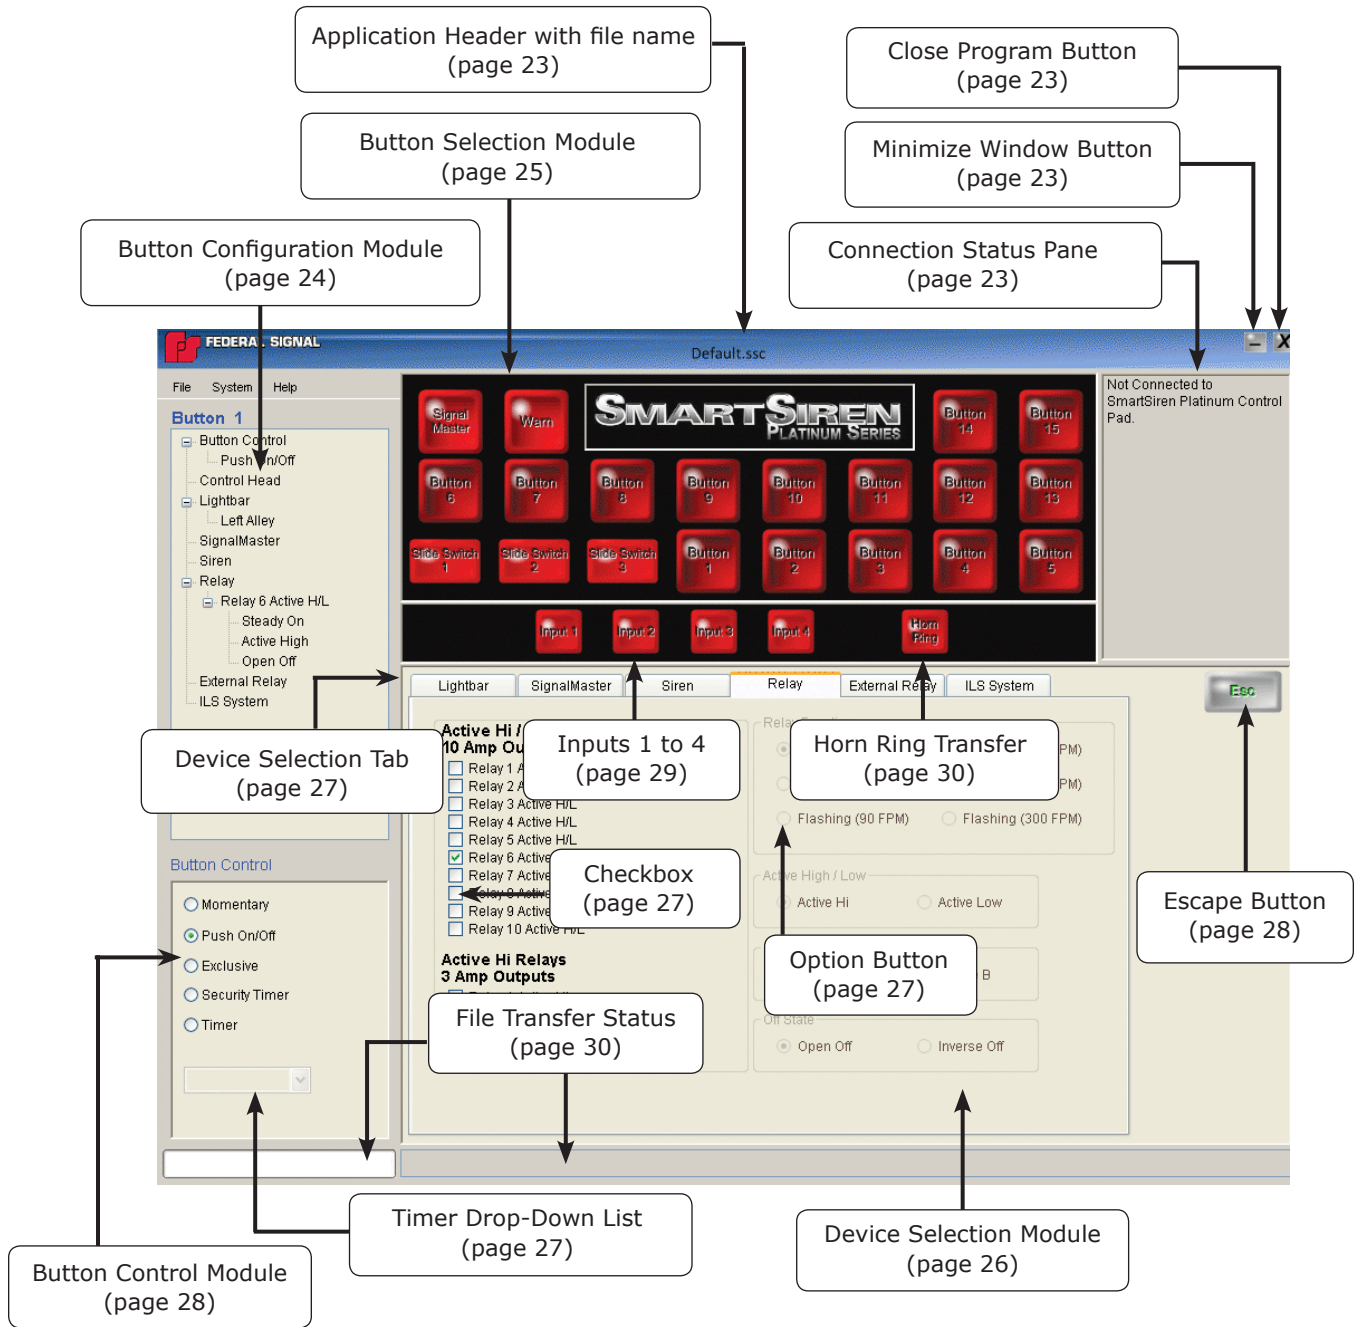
Application Header with file name
(page 23)

Close Program Button
(page 23)

Button Selection Module
(page 25)

Minimize Window Button
(page 23)

Button Configuration Module
(page 24)

Connection Status Pane
(page 23)

FEDERAL SIGNAL

Default.ssc

File System Help

Button 1

Button Control
Push On/Off
Control Head
Lightbar
Left Alley
SignalMaster
Siren
Relay
Relay 6 Active H/L
Steady On
Active High
Open Off
External Relay
ILS System

Signal Master
Warn
SMARTSIREN PLATINUM SERIES
Button 14
Button 15
Button 6
Button 7
Button 8
Button 9
Button 10
Button 11
Button 12
Button 13
Slide Switch 1
Slide Switch 2
Slide Switch 3
Button 1
Button 2
Button 3
Button 4
Button 5

Input 1
Input 2
Input 3
Input 4
Horn Ring

Not Connected to SmartSiren Platinum Control Pad.

Lightbar
SignalMaster
Siren
Relay
External Relay
ILS System

Esc

Active Hi / 
10 Amp Ou
Relay 1 A
Relay 2 A
Relay 3 Active H/L
Relay 4 Active H/L
Relay 5 Active H/L
Relay 6 Active
Relay 7 Active
Relay 8 Active
Relay 9 Active
Relay 10 Active H/L

Active Hi Relays
3 Amp Outputs

Inputs 1 to 4
(page 29)

Horn Ring Transfer
(page 30)

PM)
PM)
Flashing (90 FPM)
Flashing (300 FPM)

Active High / Low
Active Hi
Active Low

B

Off State
Open Off
Inverse Off

Device Selection Tab
(page 27)

Checkbox
(page 27)

Escape Button
(page 28)

Option Button
(page 27)

Button Control
Momentary
Push On/Off
Exclusive
Security Timer
Timer

File Transfer Status
(page 30)

Timer Drop-Down List
(page 27)

Device Selection Module
(page 26)

Button Control Module
(page 28)